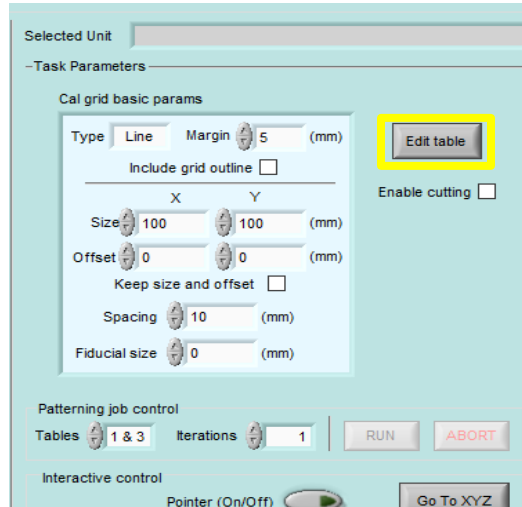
Selected Unit

Task Parameters

Cal grid basic params

Type Line Margin 5 (mm)

Include grid outline

X Y

Size 100 100 (mm)

Offset 0 0 (mm)

Keep size and offset

Spacing 10 (mm)

Fiducial size 0 (mm)

Edit table

Enable cutting

Patterning job control

Tables 1 & 3 Iterations 1 RUN ABORT

Interactive control

Pointer (On/Off)

Go To XYZ